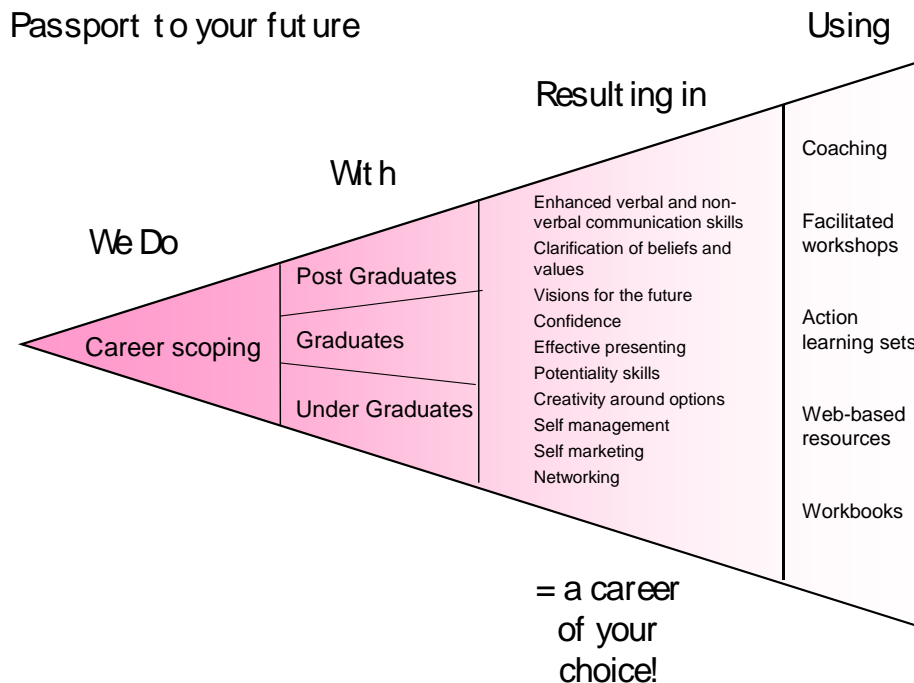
Passport to your future

Using

Resulting in

With

We Do

Career scoping

Post Graduates

Graduates

Under Graduates

Enhanced verbal and non-verbal communication skills
Clarification of beliefs and values
Visions for the future
Confidence
Effective presenting
Potentiality skills
Creativity around options
Self management
Self marketing
Networking

Coaching

Facilitated workshops

Action learning sets

Web-based resources

Workbooks

= a career of your choice!